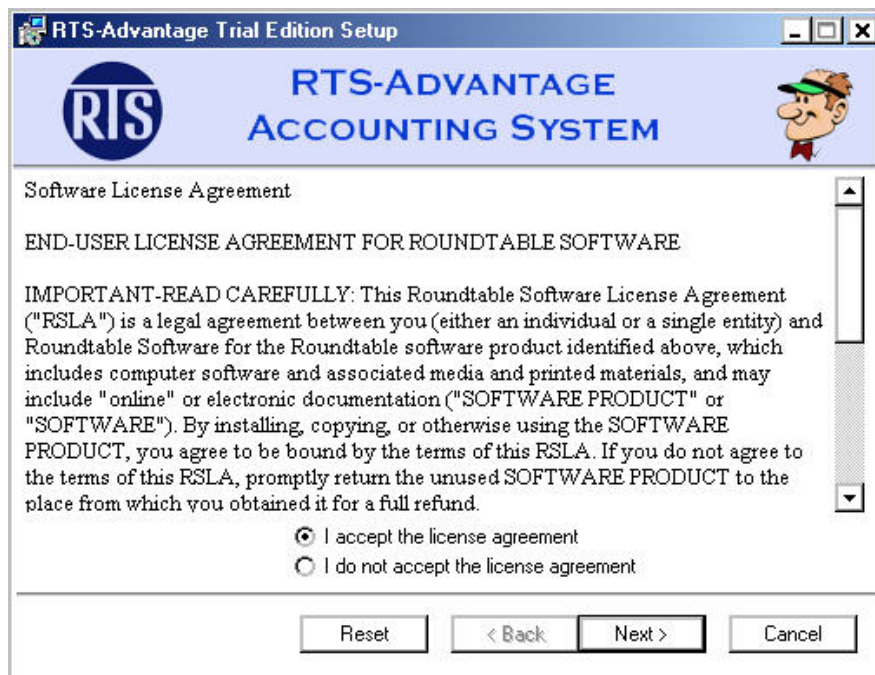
RTS-Advantage Trial Edition Setup

RTS

RTS-ADVANTAGE
ACCOUNTING SYSTEM

Software License Agreement

END-USER LICENSE AGREEMENT FOR ROUNDTABLE SOFTWARE

IMPORTANT-READ CAREFULLY: This Roundtable Software License Agreement ("RSLA") is a legal agreement between you (either an individual or a single entity) and Roundtable Software for the Roundtable software product identified above, which includes computer software and associated media and printed materials, and may include "online" or electronic documentation ("SOFTWARE PRODUCT" or "SOFTWARE"). By installing, copying, or otherwise using the SOFTWARE PRODUCT, you agree to be bound by the terms of this RSLA. If you do not agree to the terms of this RSLA, promptly return the unused SOFTWARE PRODUCT to the place from which you obtained it for a full refund.

I accept the license agreement
I do not accept the license agreement

Reset
< Back
Next >
Cancel